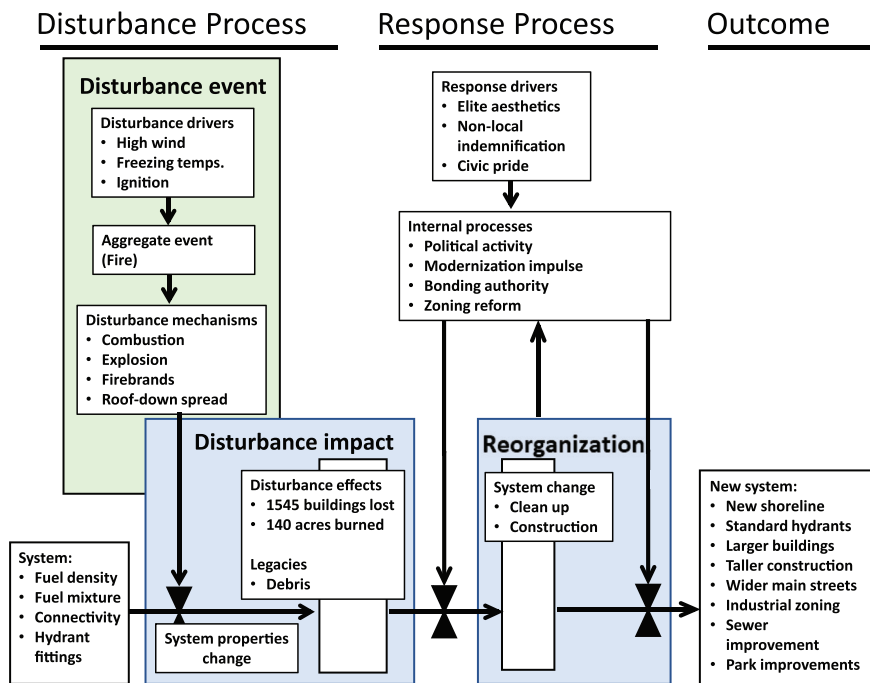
Disturbance Process

Response Process

Outcome

Disturbance event

Disturbance drivers
• High wind
• Freezing temps.
• Ignition

Aggregate event (Fire)

Disturbance mechanisms
• Combustion
• Explosion
• Firebrands
• Roof-down spread

Response drivers
• Elite aesthetics
• Non-local indemnification
• Civic pride

Internal processes
• Political activity
• Modernization impulse
• Bonding authority
• Zoning reform

Disturbance impact

Disturbance effects
• 1545 buildings lost
• 140 acres burned

Legacies
• Debris

Reorganization

System change
• Clean up
• Construction

System:
• Fuel density
• Fuel mixture
• Connectivity
• Hydrant fittings

System properties change

New system:
• New shoreline
• Standard hydrants
• Larger buildings
• Taller construction
• Wider main streets
• Industrial zoning
• Sewer improvement
• Park improvements